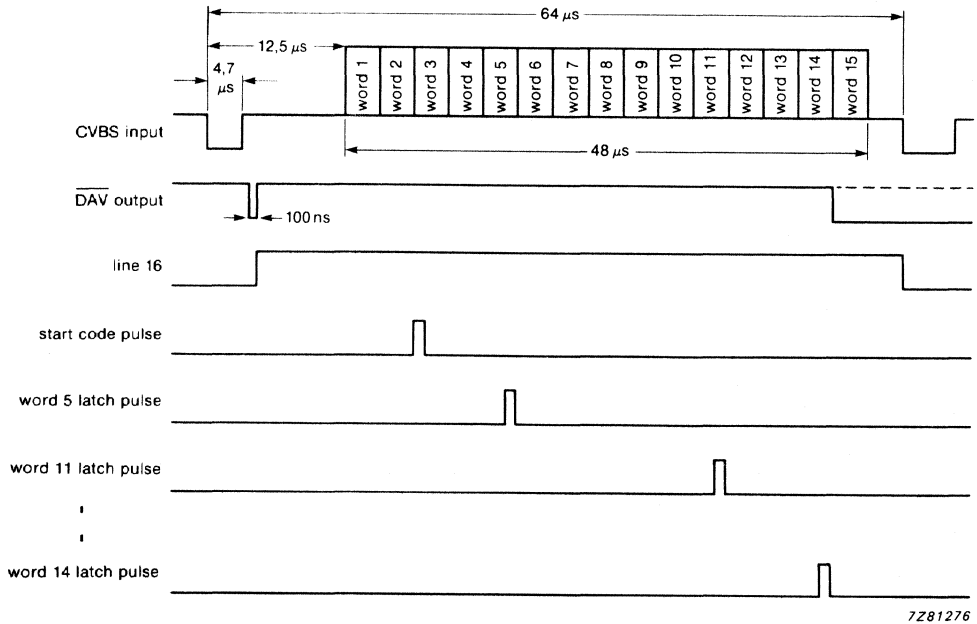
64 $\mu$s

12,5 $\mu$s

4,7 $\mu$s

word 1
word 2
word 3
word 4
word 5
word 6
word 7
word 8
word 9
word 10
word 11
word 12
word 13
word 14
word 15

CVBS input

48 $\mu$s

$\overline{DAV}$ output

100 ns

line 16

start code pulse

word 5 latch pulse

word 11 latch pulse

word 14 latch pulse

7Z81276